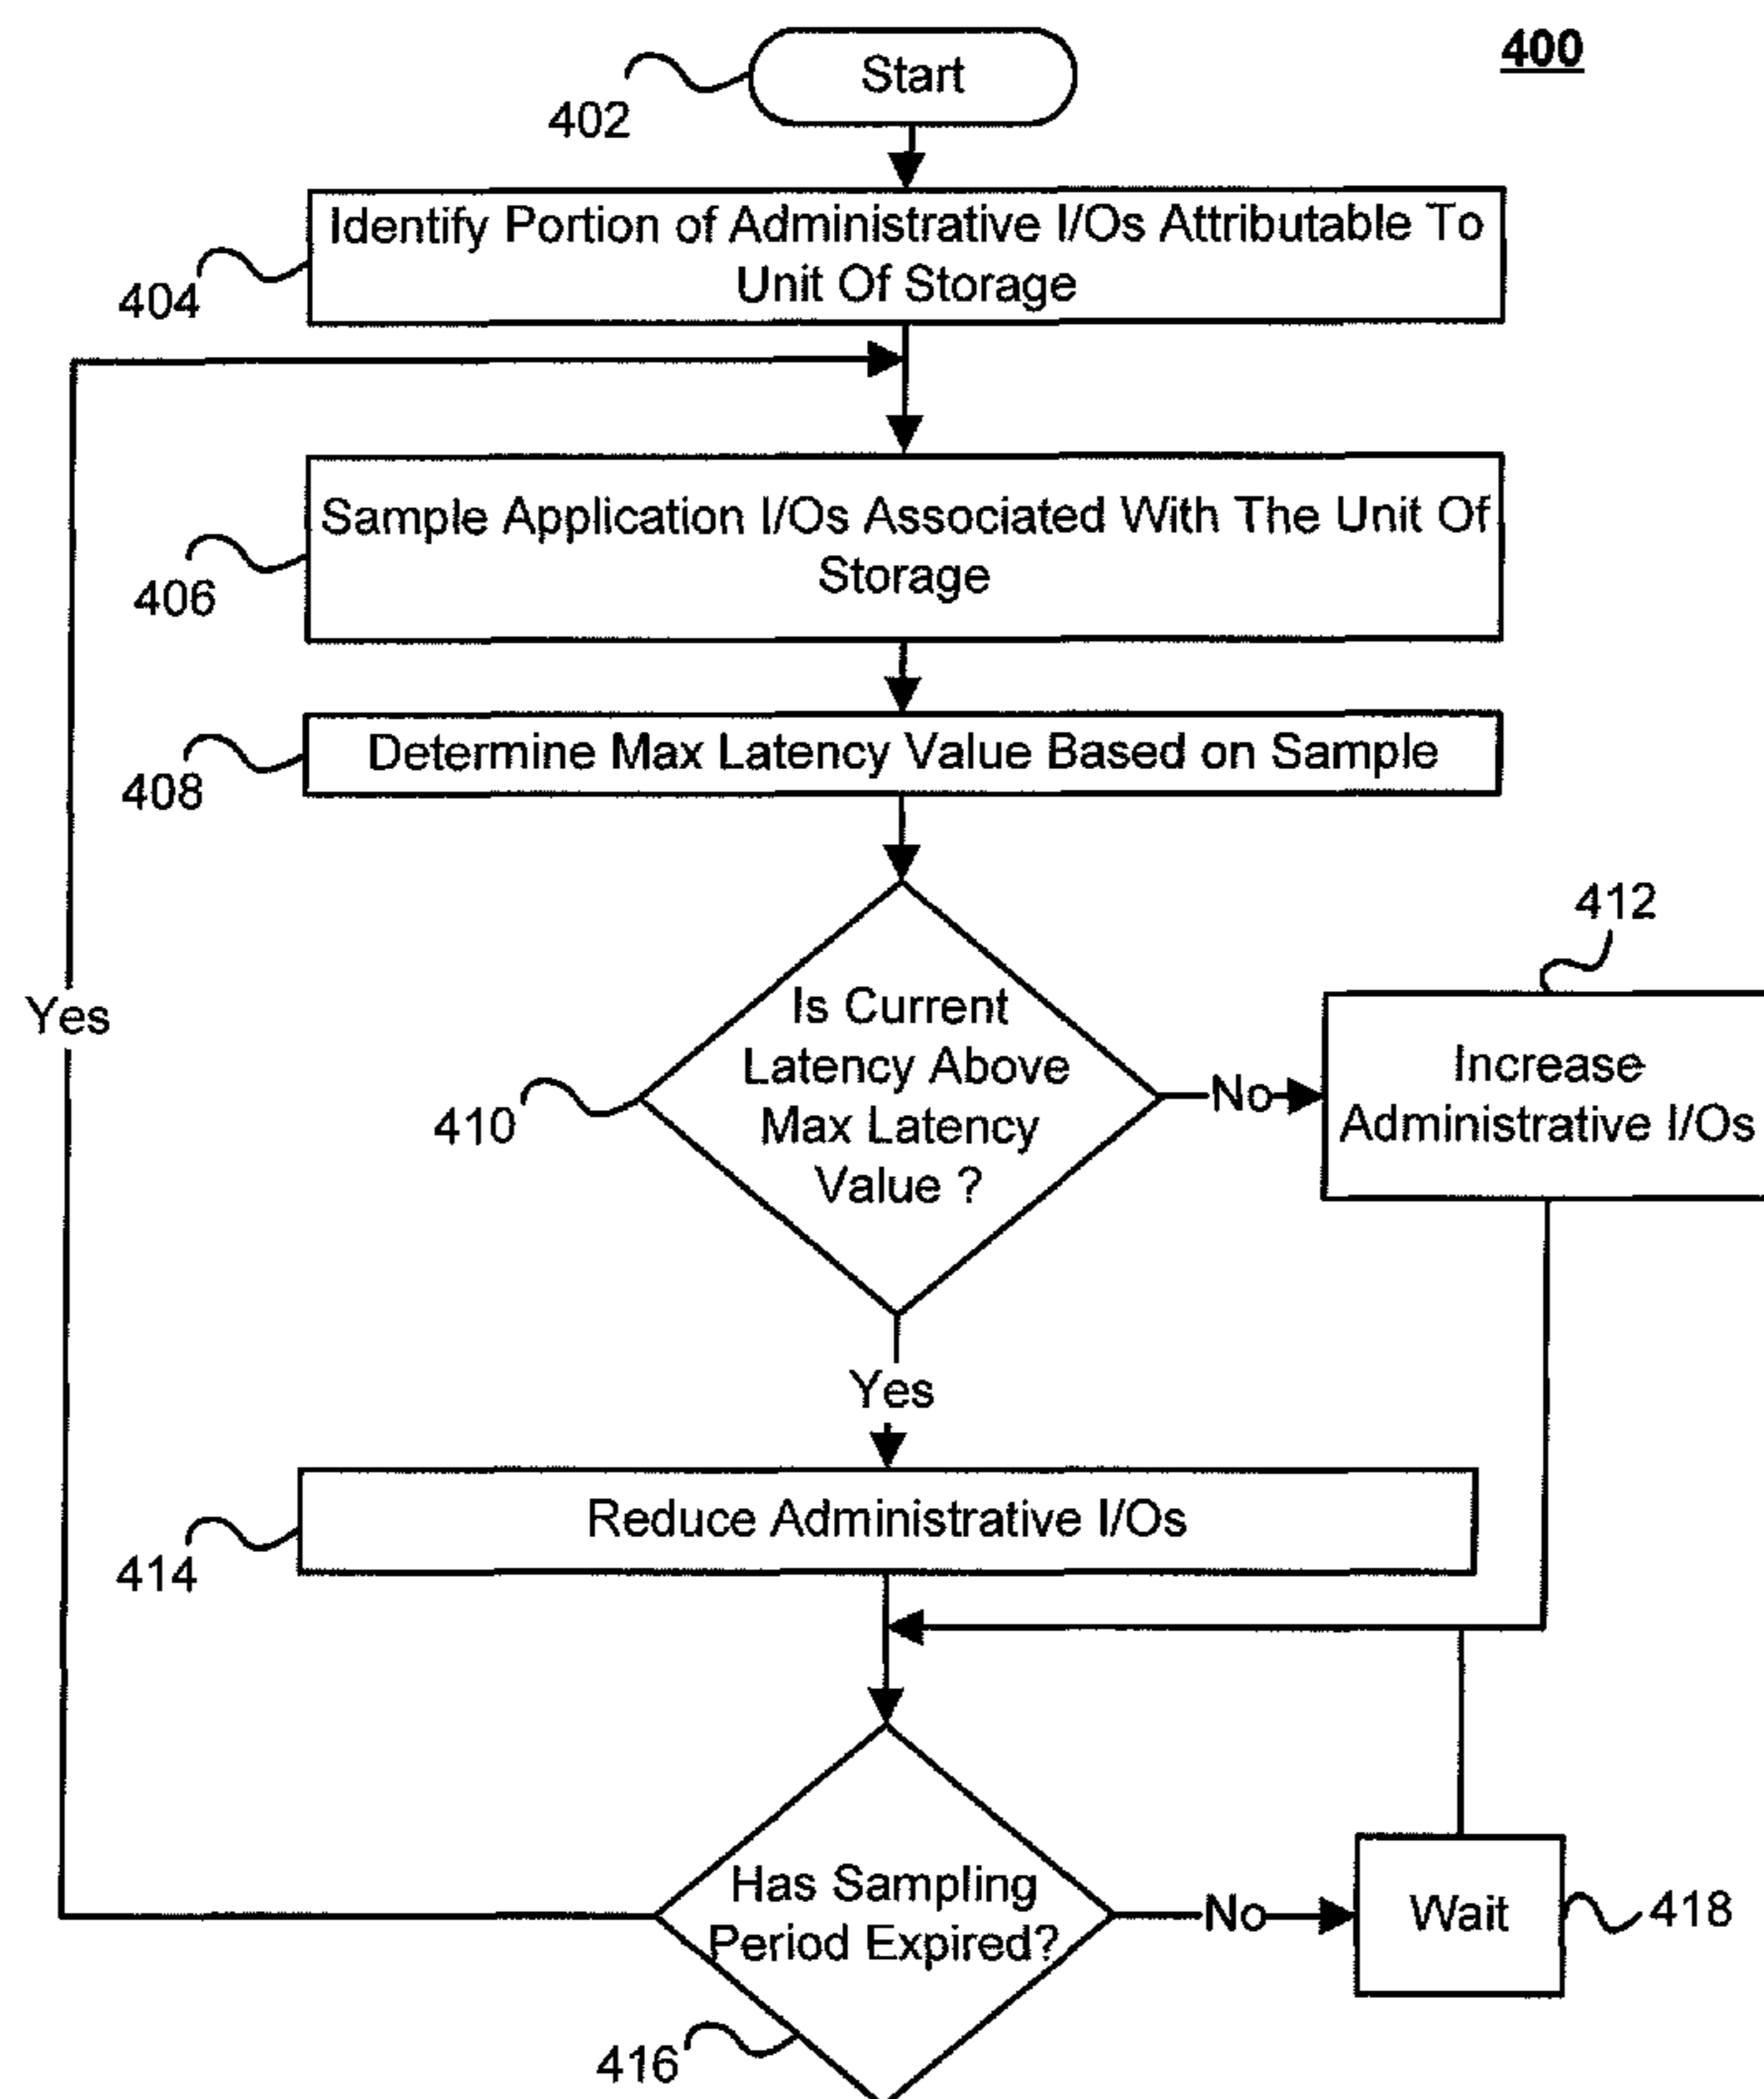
400

Start

402

Identify Portion of Administrative I/Os Attributable To Unit Of Storage

404

Sample Application I/Os Associated With The Unit Of Storage

406

Determine Max Latency Value Based on Sample

408

412

Yes

Is Current Latency Above Max Latency Value ?

410

No

Increase Administrative I/Os

Yes

Reduce Administrative I/Os

414

Has Sampling Period Expired?

No

Wait

418

416